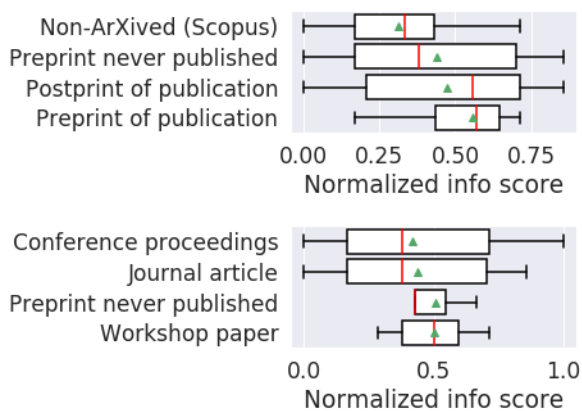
Non-ArXived (Scopus)
Preprint never published
Postprint of publication
Preprint of publication
0.00 0.25 0.50 0.75
Normalized info score

Conference proceedings
Journal article
Preprint never published
Workshop paper
0.0 0.5 1.0
Normalized info score